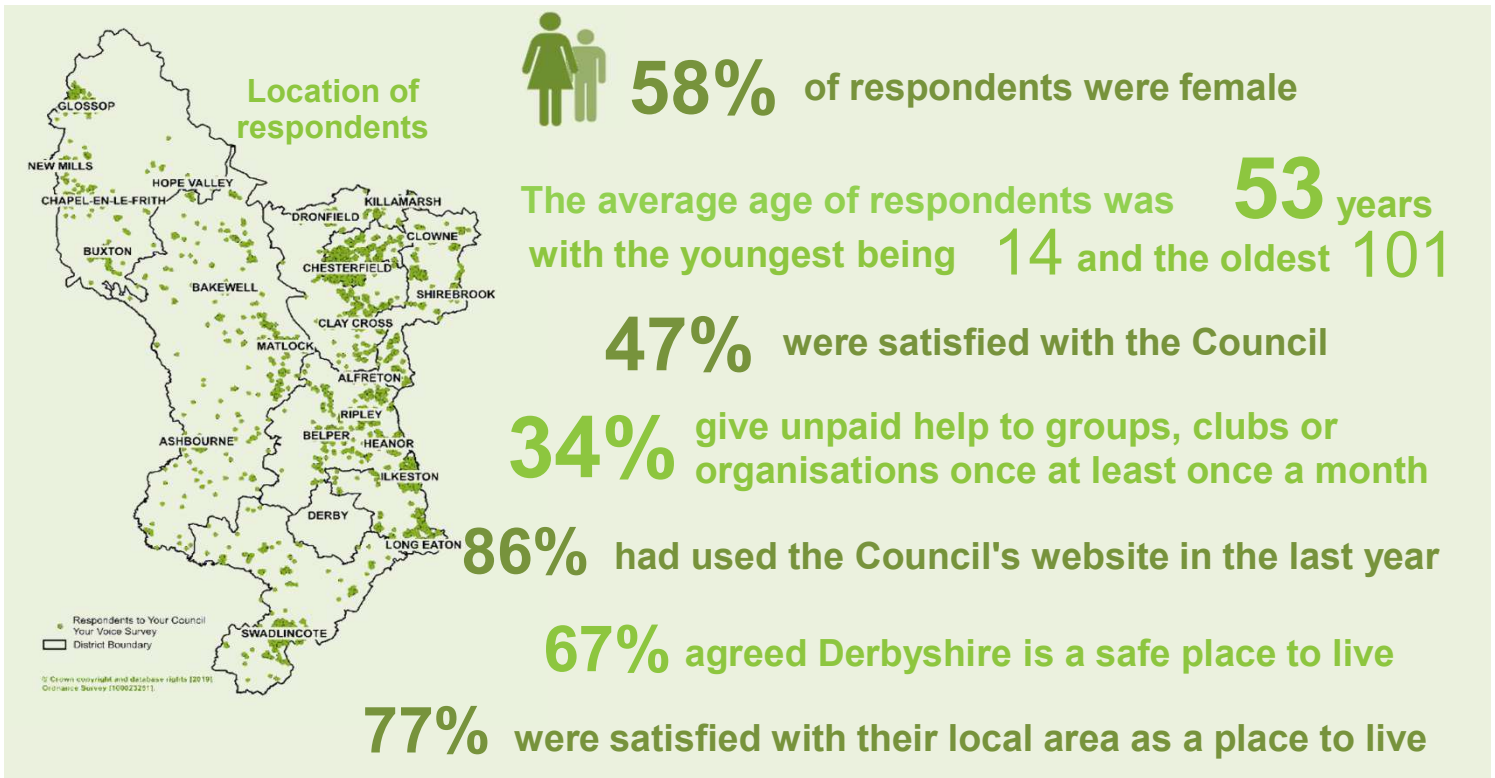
Location of respondents

GLOSSOP
NEW MILLS
CHAPEL-EN-LE-FRITH
HOPE VALLEY
BUXTON
BAKEWELL
DRONFIELD
KILLAMARSH
CLOWNE
CHESTERFIELD
SHIREBROOK
CLAY CROSS
MATLOCK
ALFRETON
RIPLEY
ASHBOURNE
BELPER
HEANOR
ILKESTON
DERBY
LONG EATON
SWADLINCOTE

Respondents to Your Council Your Voice Survey
District Boundary

© Crown copyright and database rights [2019] Ordnance Survey [100023251].

58% of respondents were female

The average age of respondents was 53 years with the youngest being 14 and the oldest 101

47% were satisfied with the Council

34% give unpaid help to groups, clubs or organisations once at least once a month

86% had used the Council's website in the last year

67% agreed Derbyshire is a safe place to live

77% were satisfied with their local area as a place to live